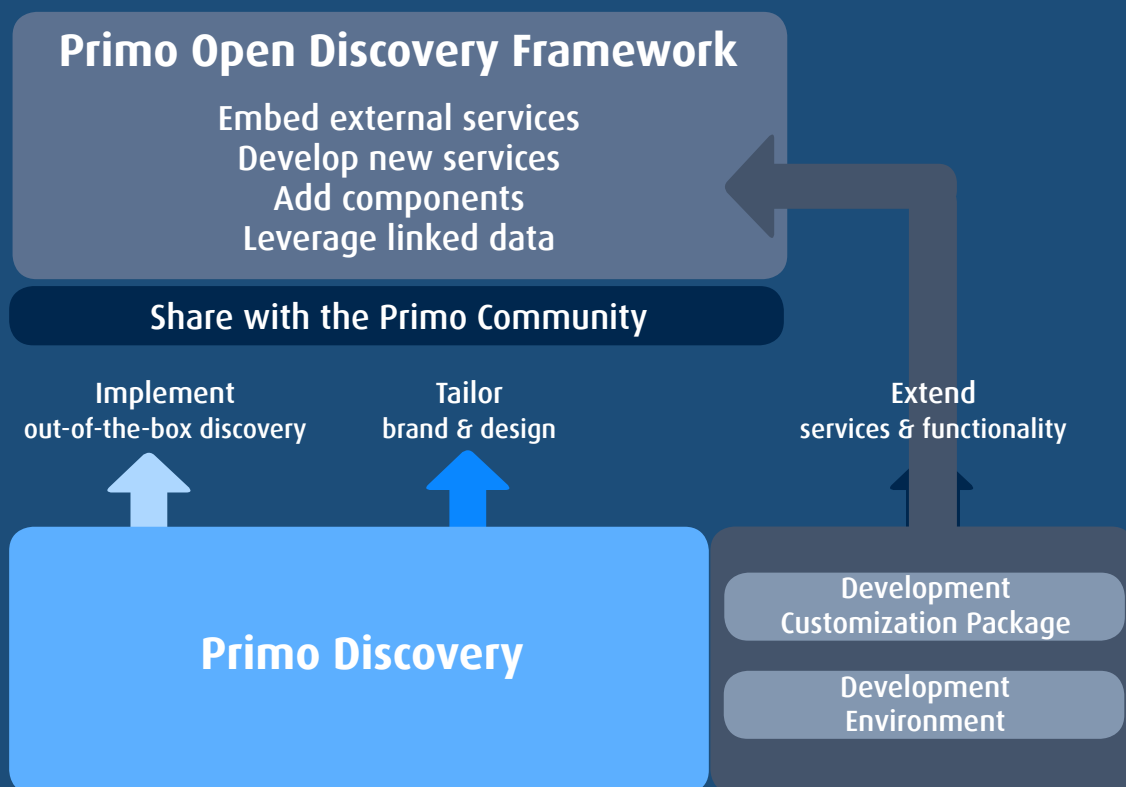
Primo Open Discovery Framework

Embed external services
Develop new services
Add components
Leverage linked data

Share with the Primo Community

Implement
out-of-the-box discovery

Tailor
brand & design

Extend
services & functionality

Primo Discovery

Development
Customization Package

Development
Environment